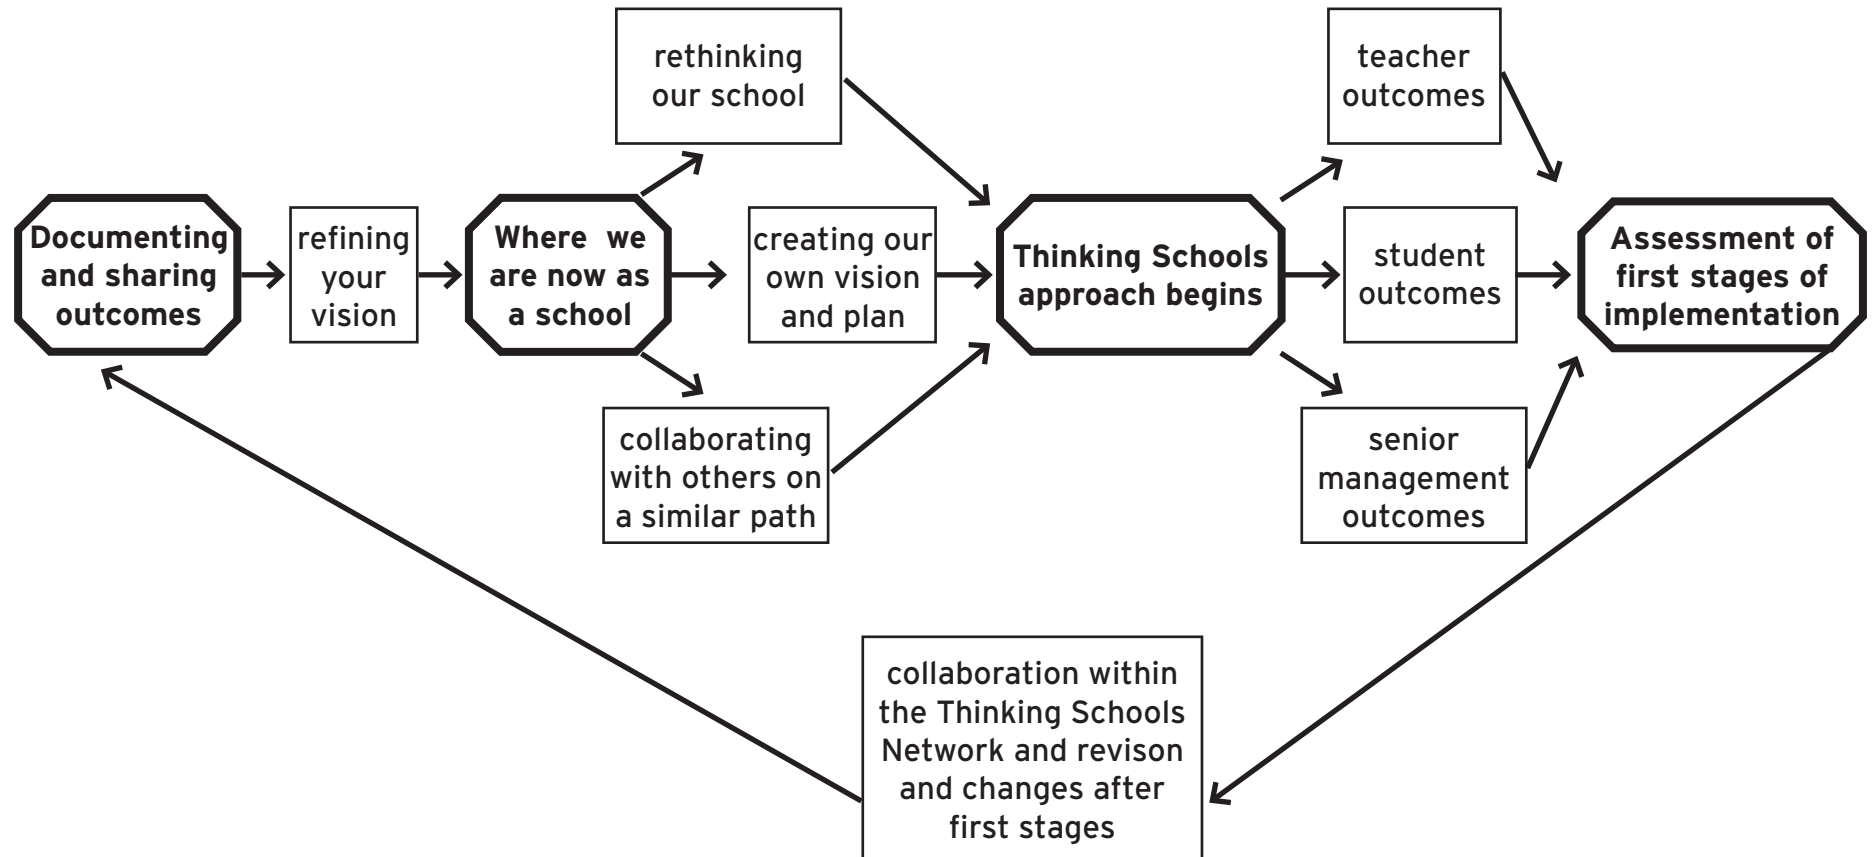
Documenting and sharing outcomes

refining your vision

Where we are now as a school

rethinking our school

creating our own vision and plan

collaborating with others on a similar path

Thinking Schools approach begins

teacher outcomes

student outcomes

senior management outcomes

Assessment of first stages of implementation

collaboration within the Thinking Schools Network and revison and changes after first stages